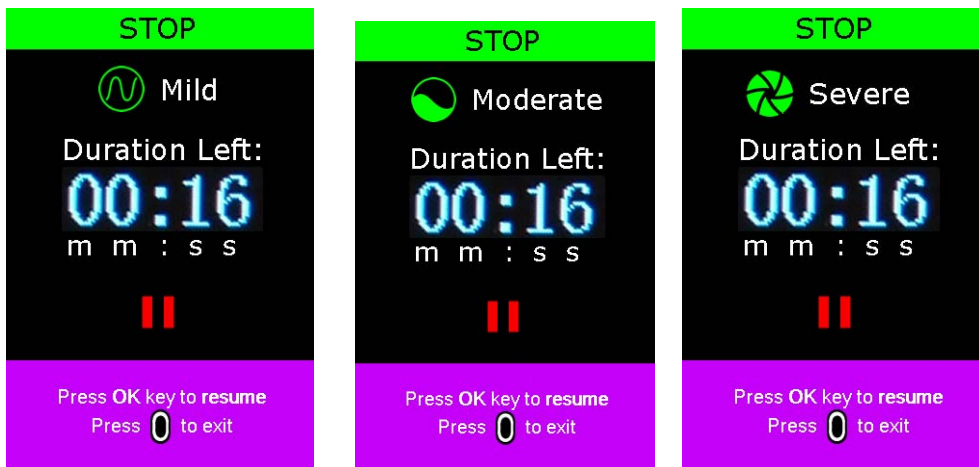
STOP

Mild

Duration Left:

00:16

m m : s s

Press **OK** key to **resume**

Press 0 to exit

STOP

Moderate

Duration Left:

00:16

m m : s s

Press **OK** key to **resume**

Press 0 to exit

STOP

Severe

Duration Left:

00:16

m m : s s

Press **OK** key to **resume**

Press 0 to exit